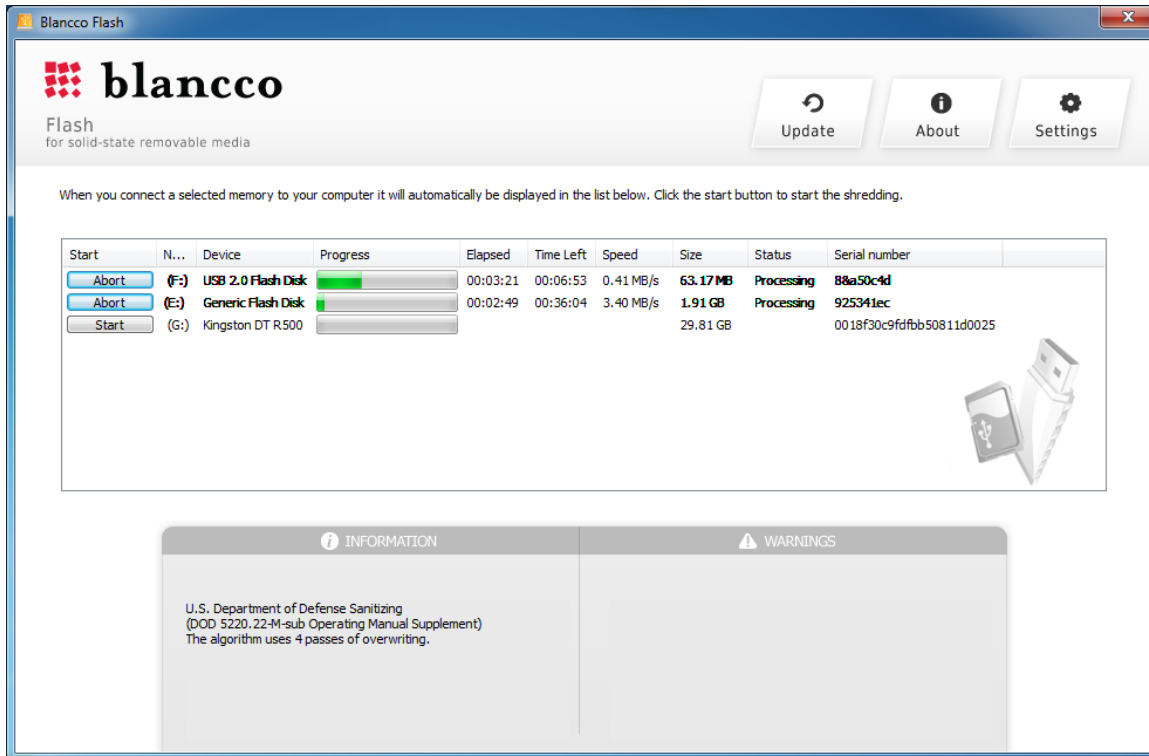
Blancco Flash

blancco
Flash
for solid-state removable media

Update
About
Settings

When you connect a selected memory to your computer it will automatically be displayed in the list below. Click the start button to start the shredding.

| Start | N... | Device | Progress | Elapsed | Time Left | Speed | Size | Status | Serial number |
|---|---|---|---|---|---|---|---|---|---|
| Abort | (F:) | USB 2.0 Flash Disk | | 00:03:21 | 00:06:53 | 0.41 MB/s | 63.17 MB | Processing | 8&a50c4d |
| Abort | (E:) | Generic Flash Disk | | 00:02:49 | 00:36:04 | 3.40 MB/s | 1.91 GB | Processing | 925341ec |
| Start | (G:) | Kingston DT R500 | | | | | 29.81 GB | | 0018f30c9fdfbb50811d0025 |

INFORMATION

WARNINGS

U.S. Department of Defense Sanitizing
(DOD 5220.22-M-sub Operating Manual Supplement)
The algorithm uses 4 passes of overwriting.